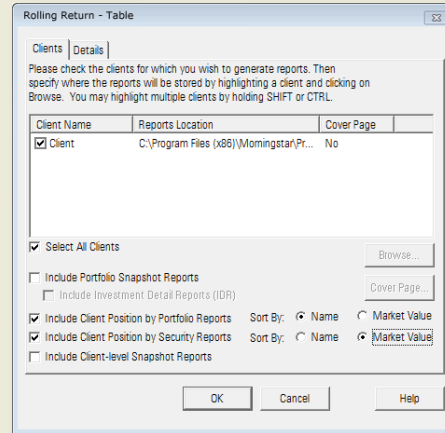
Rolling Return - Table

Clients | Details

Please check the clients for which you wish to generate reports. Then specify where the reports will be stored by highlighting a client and clicking on Browse. You may highlight multiple clients by holding SHIFT or CTRL.

| Client Name | Reports Location | Cover Page |
|---|---|---|
| Client | C:\Program Files (x86)\Morningstar\Pr... | No |

Select All Clients

Browse...

Include Portfolio Snapshot Reports

Include Investment Detail Reports (IDR)

Cover Page...

Include Client Position by Portfolio Reports Sort By: Name Market Value

Include Client Position by Security Reports Sort By: Name Market Value

Include Client-level Snapshot Reports

OK Cancel Help